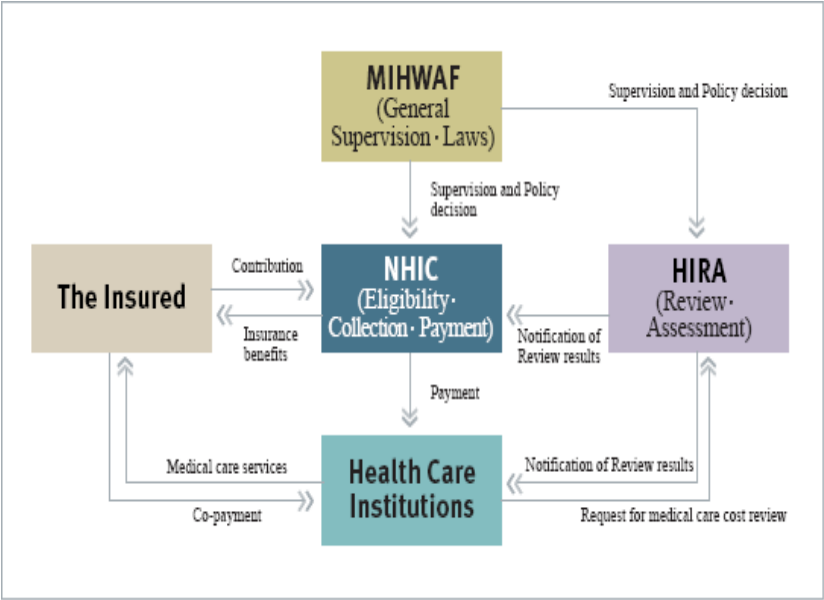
MIHWAF
(General Supervision · Laws)

Supervision and Policy decision

Supervision and Policy decision

The Insured

Contribution

Insurance benefits

NHIC
(Eligibility · Collection · Payment)

Notification of Review results

HIRA
(Review · Assessment)

Payment

Medical care services

Co-payment

Health Care Institutions

Notification of Review results

Request for medical care cost review